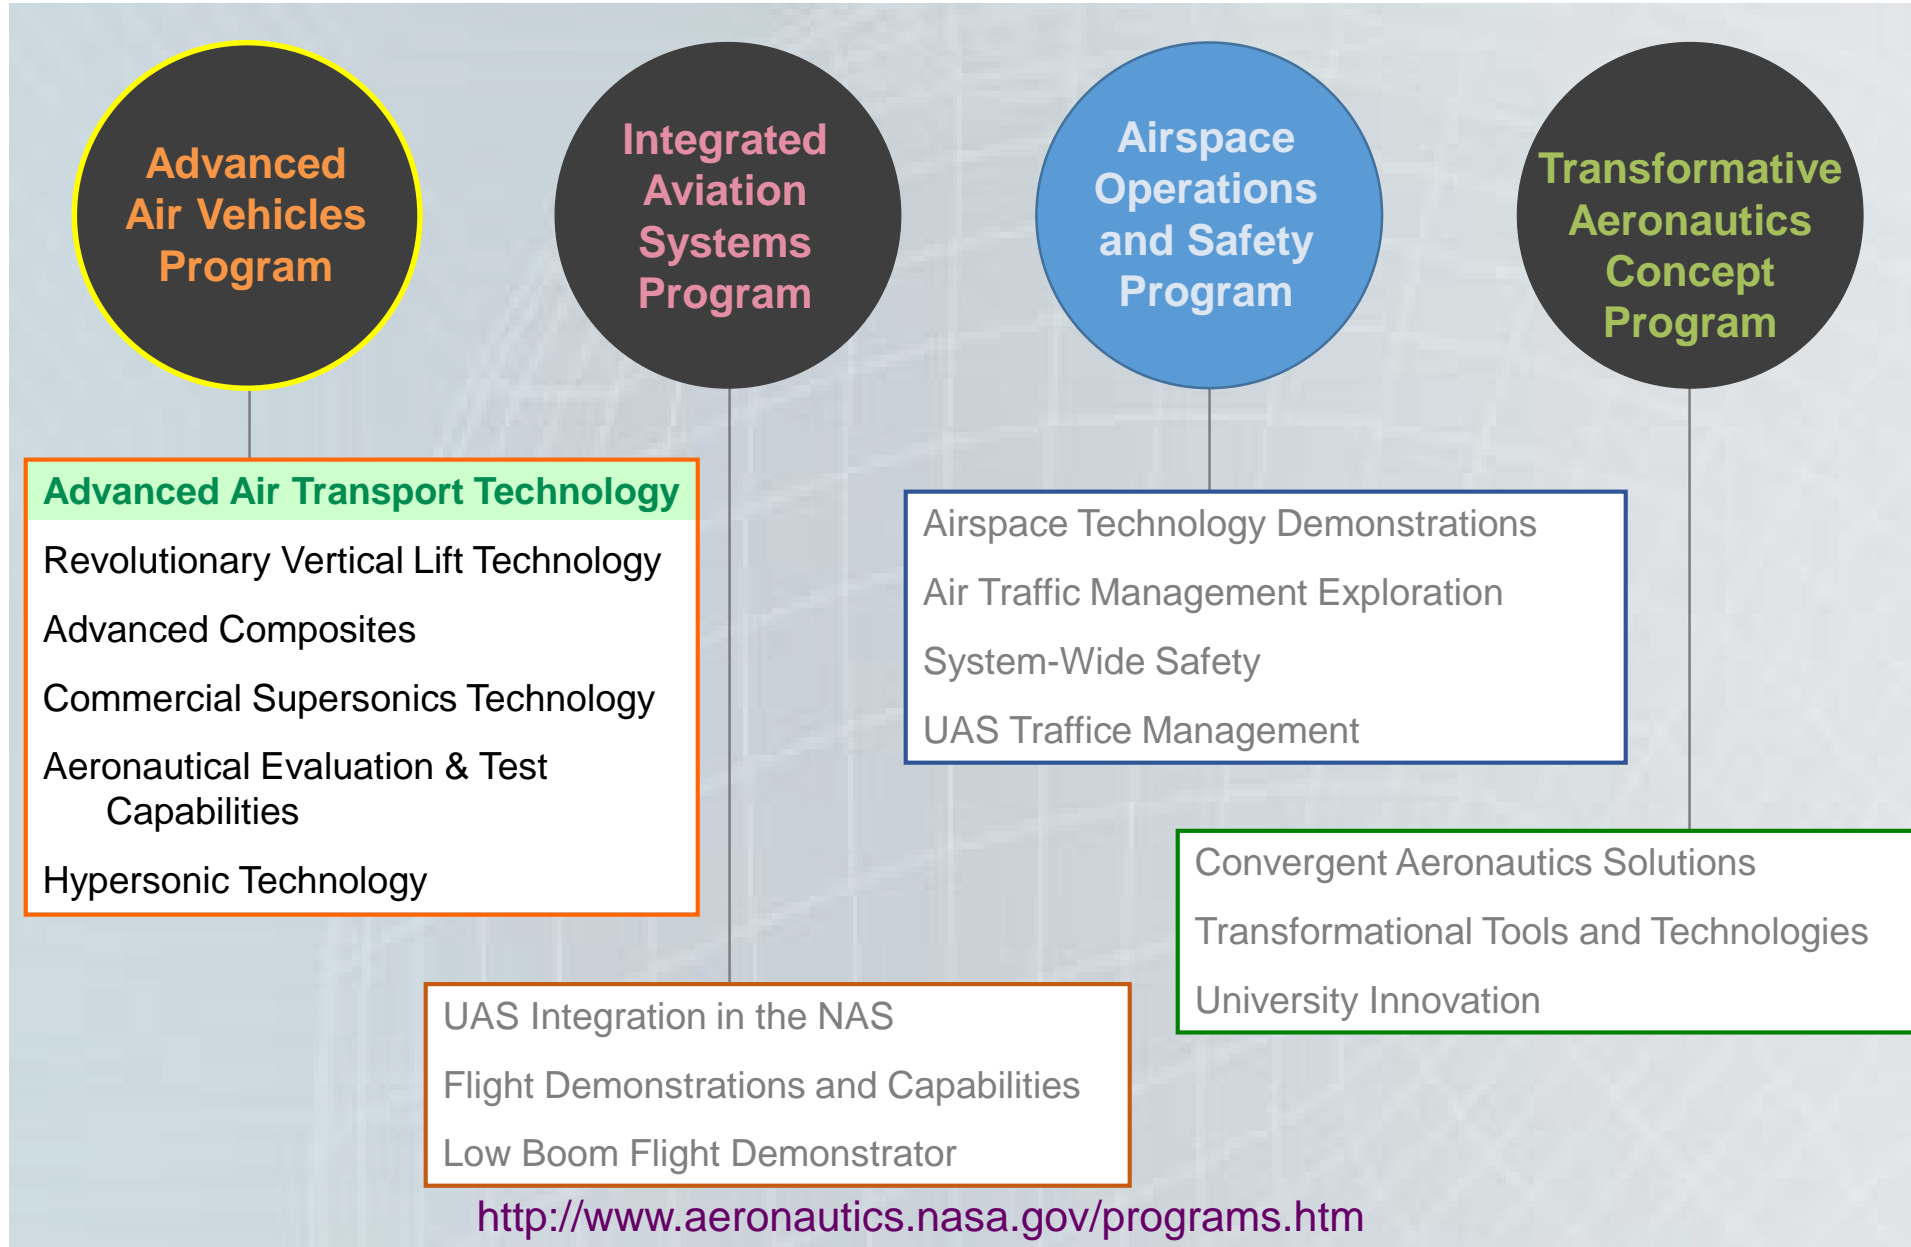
Advanced Air Vehicles Program

Integrated Aviation Systems Program

Airspace Operations and Safety Program

Transformative Aeronautics Concept Program

Advanced Air Transport Technology

Revolutionary Vertical Lift Technology

Advanced Composites

Commercial Supersonics Technology

Aeronautical Evaluation & Test Capabilities

Hypersonic Technology

Airspace Technology Demonstrations

Air Traffic Management Exploration

System-Wide Safety

UAS Traffice Management

Convergent Aeronautics Solutions

Transformational Tools and Technologies

University Innovation

UAS Integration in the NAS

Flight Demonstrations and Capabilities

Low Boom Flight Demonstrator

http://www.aeronautics.nasa.gov/programs.htm